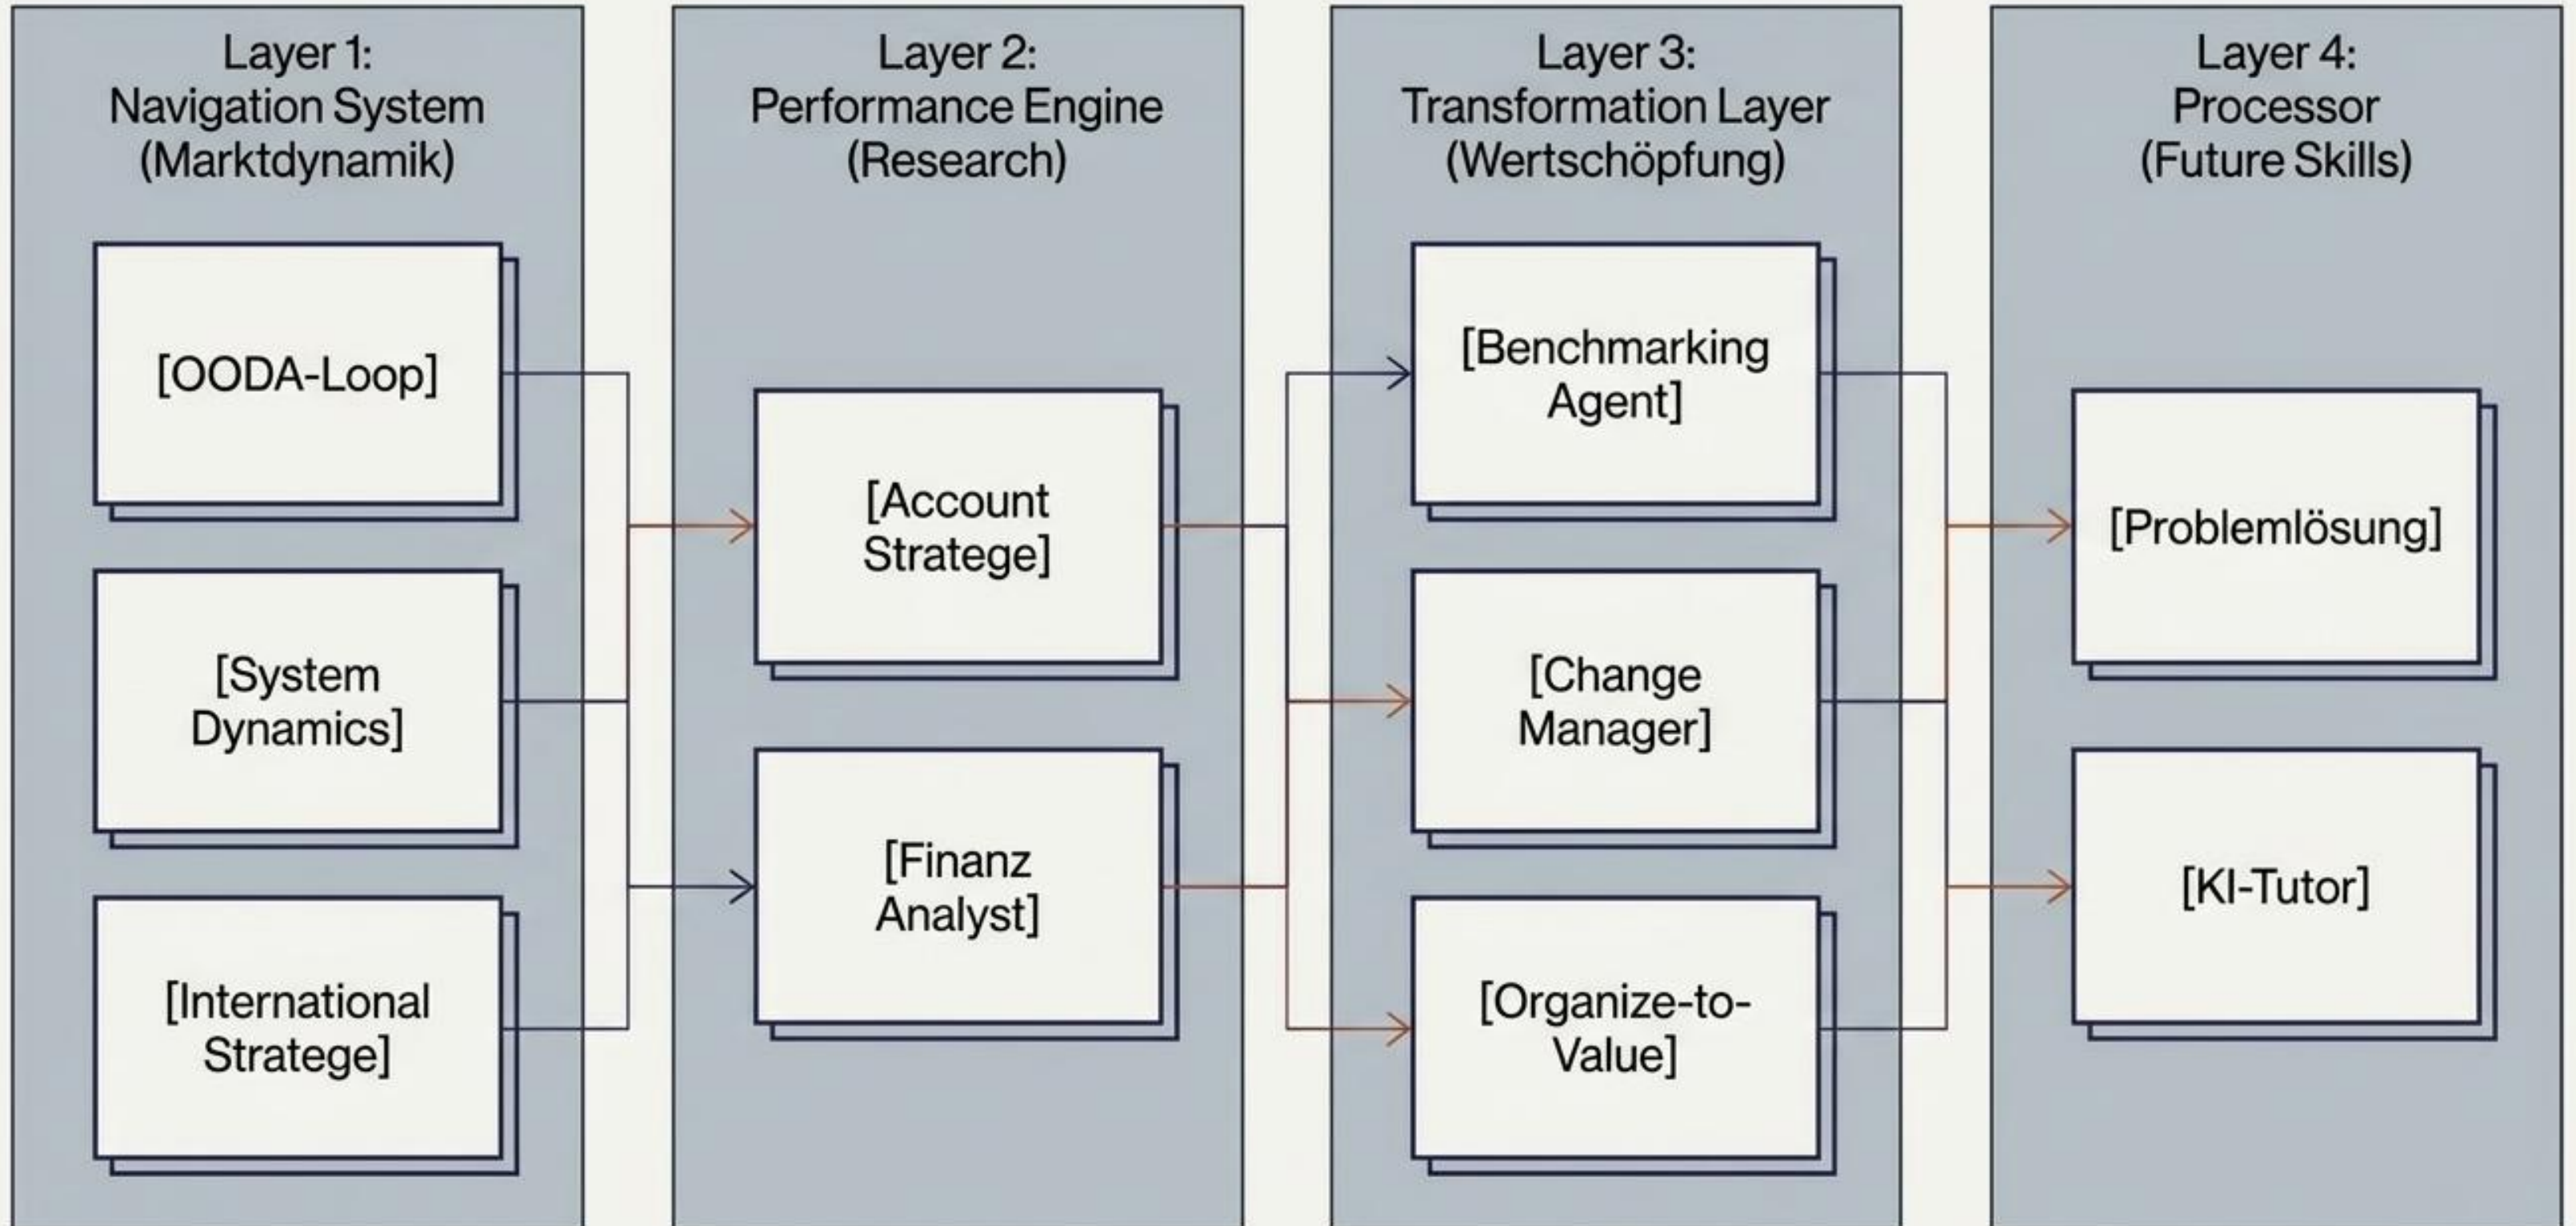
Layer 1:
Navigation System
(Marktdynamik)

[OODA-Loop]

[System Dynamics]

[International Stratege]

Layer 2:
Performance Engine
(Research)

[Account Stratege]

[Finanz Analyst]

Layer 3:
Transformation Layer
(Wertschöpfung)

[Benchmarking Agent]

[Change Manager]

[Organize-to-Value]

Layer 4:
Processor
(Future Skills)

[Problemlösung]

[KI-Tutor]